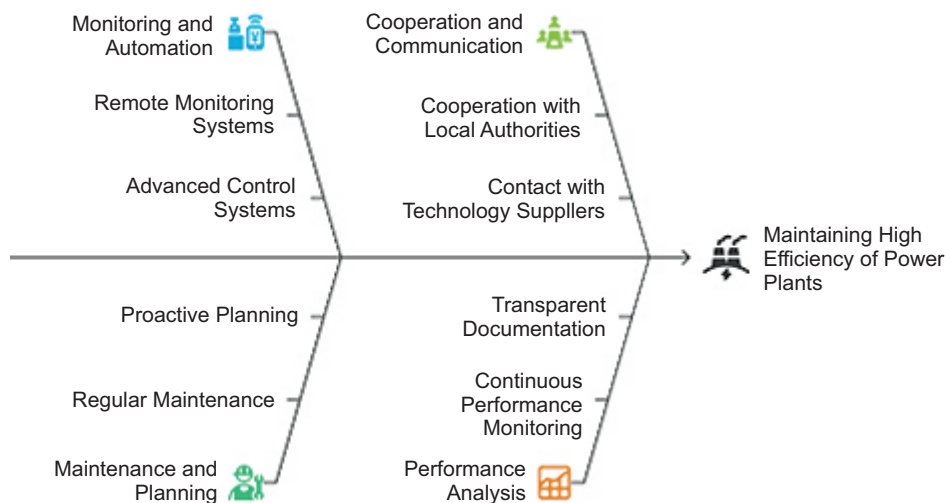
Monitoring and Automation

Remote Monitoring Systems

Advanced Control Systems

Cooperation and Communication

Cooperation with Local Authorities

Contact with Technology Supplliers

Maintaining High Efficiency of Power Plants

Proactive Planning

Regular Maintenance

Maintenance and Planning

Transparent Documentation

Continuous Performance Monitoring

Performance Analysis